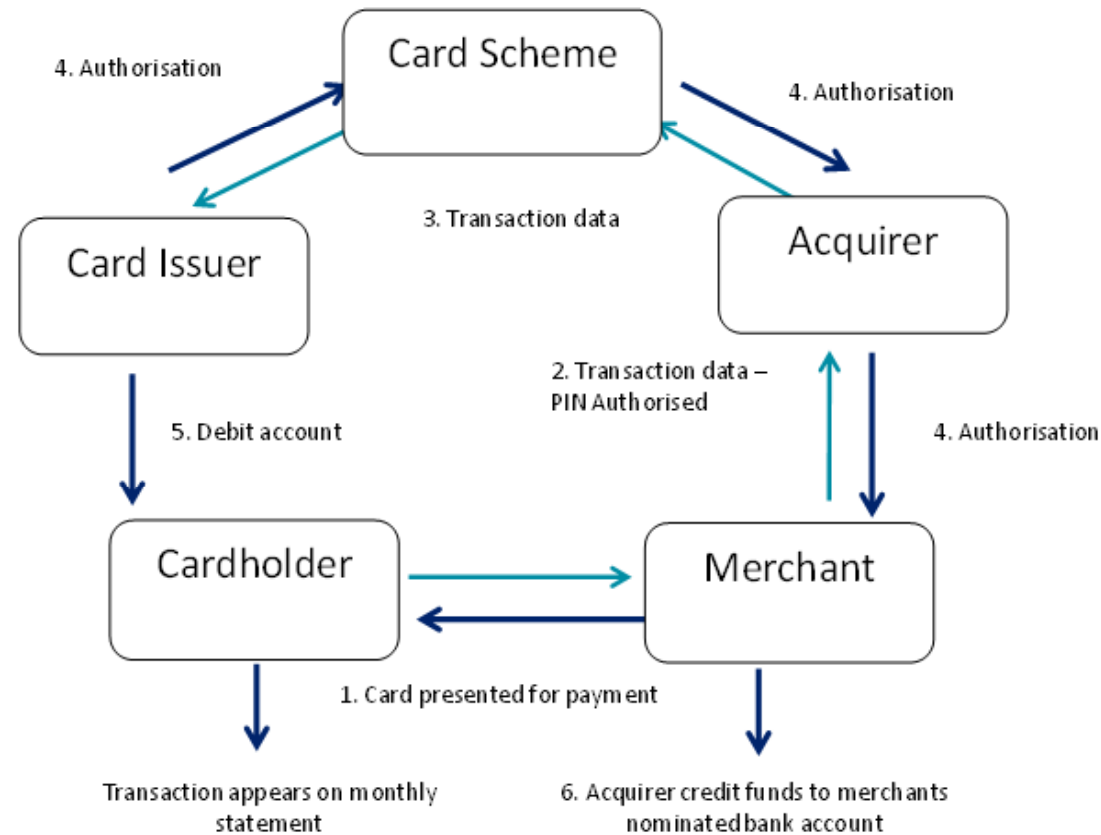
Card Scheme

4. Authorisation

4. Authorisation

3. Transaction data

Card Issuer

Acquirer

2. Transaction data – PIN Authorised

5. Debit account

4. Authorisation

Cardholder

Merchant

1. Card presented for payment

Transaction appears on monthly statement

6. Acquirer credit funds to merchants nominated bank account